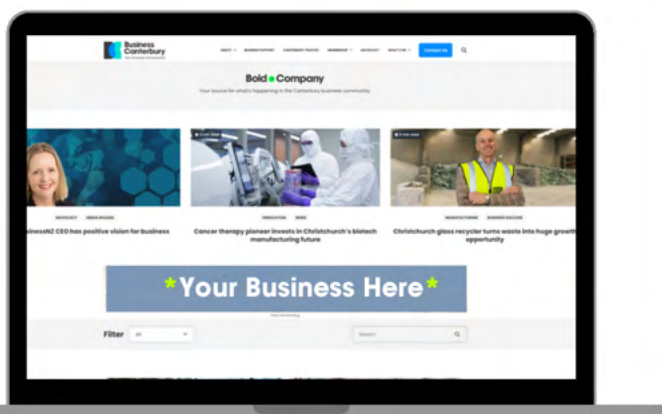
Business Canterbury

CONTACT US

Bold Company

Your source for what's happening in the Canterbury business community.

BusinessNZ CEO has positive vision for business

Cancer therapy pioneer invests in Christchurch's biotech manufacturing future

Christchurch glass recycler turns waste into huge growth opportunity

*Your Business Here*

Filter All

Search